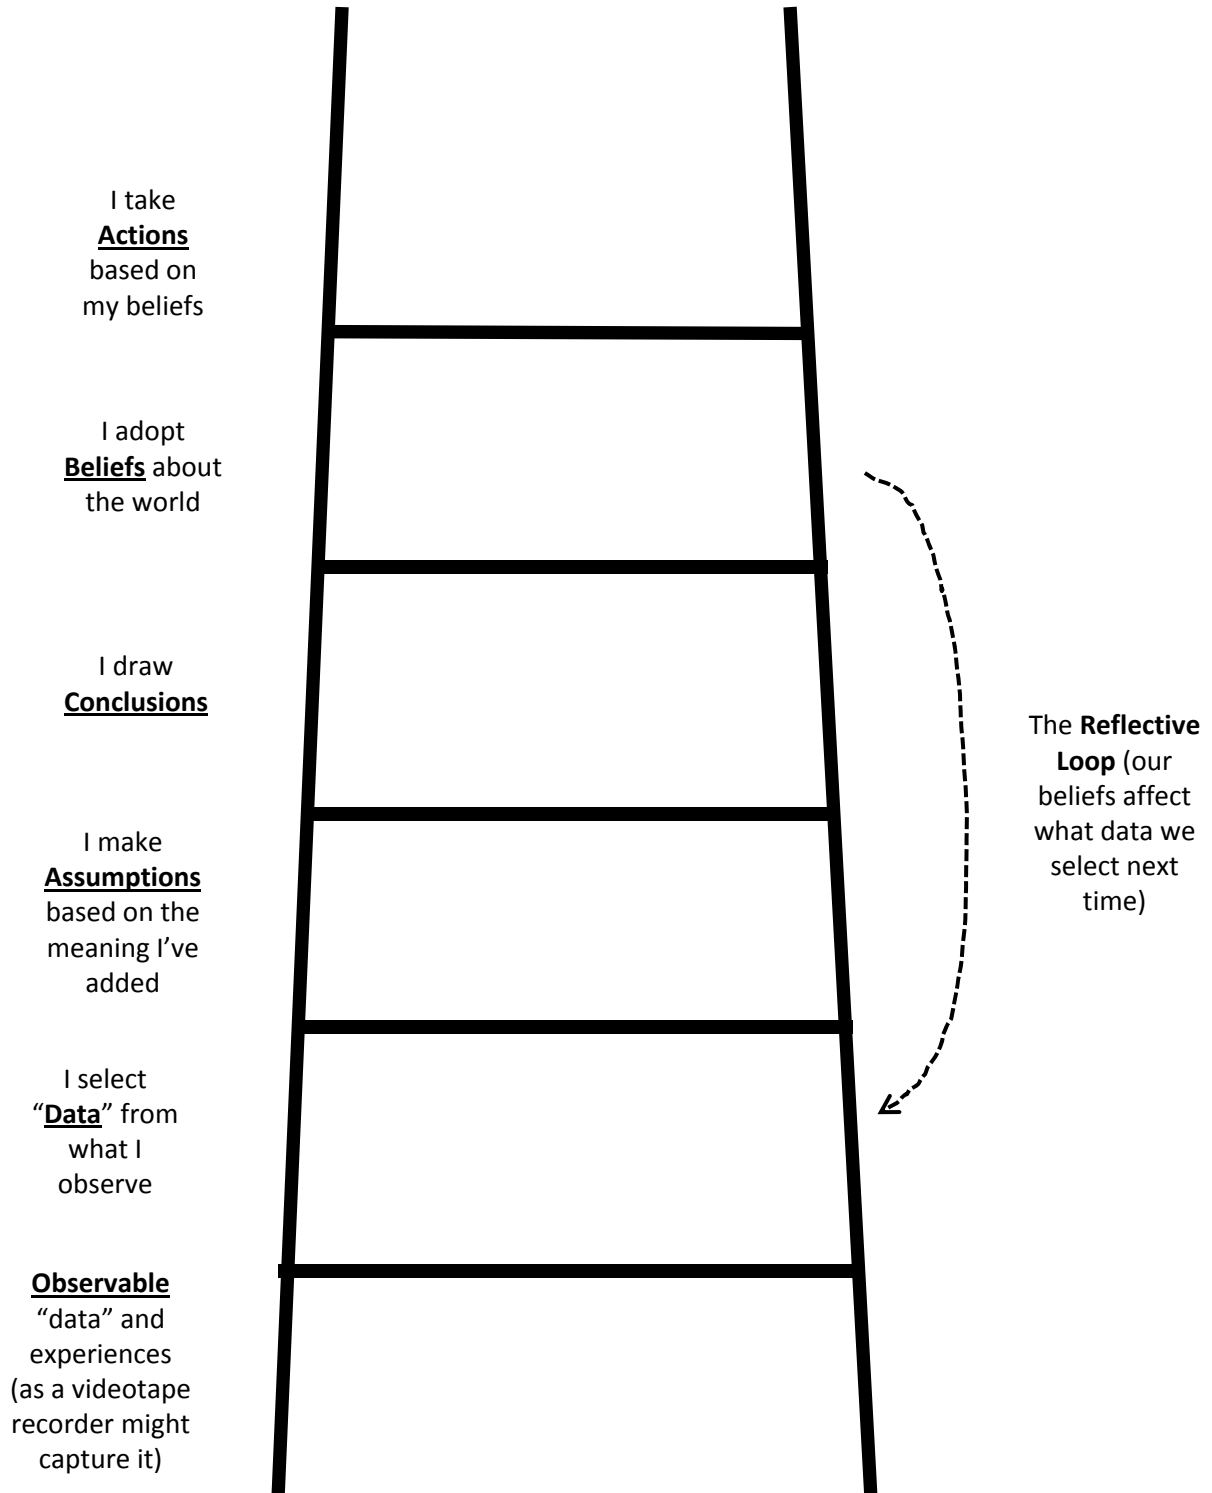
I take **Actions** based on my beliefs

I adopt **Beliefs** about the world

I draw **Conclusions**

I make **Assumptions** based on the meaning I've added

I select "**Data**" from what I observe

**Observable** "data" and experiences (as a videotape recorder might capture it)

The **Reflective Loop** (our beliefs affect what data we select next time)